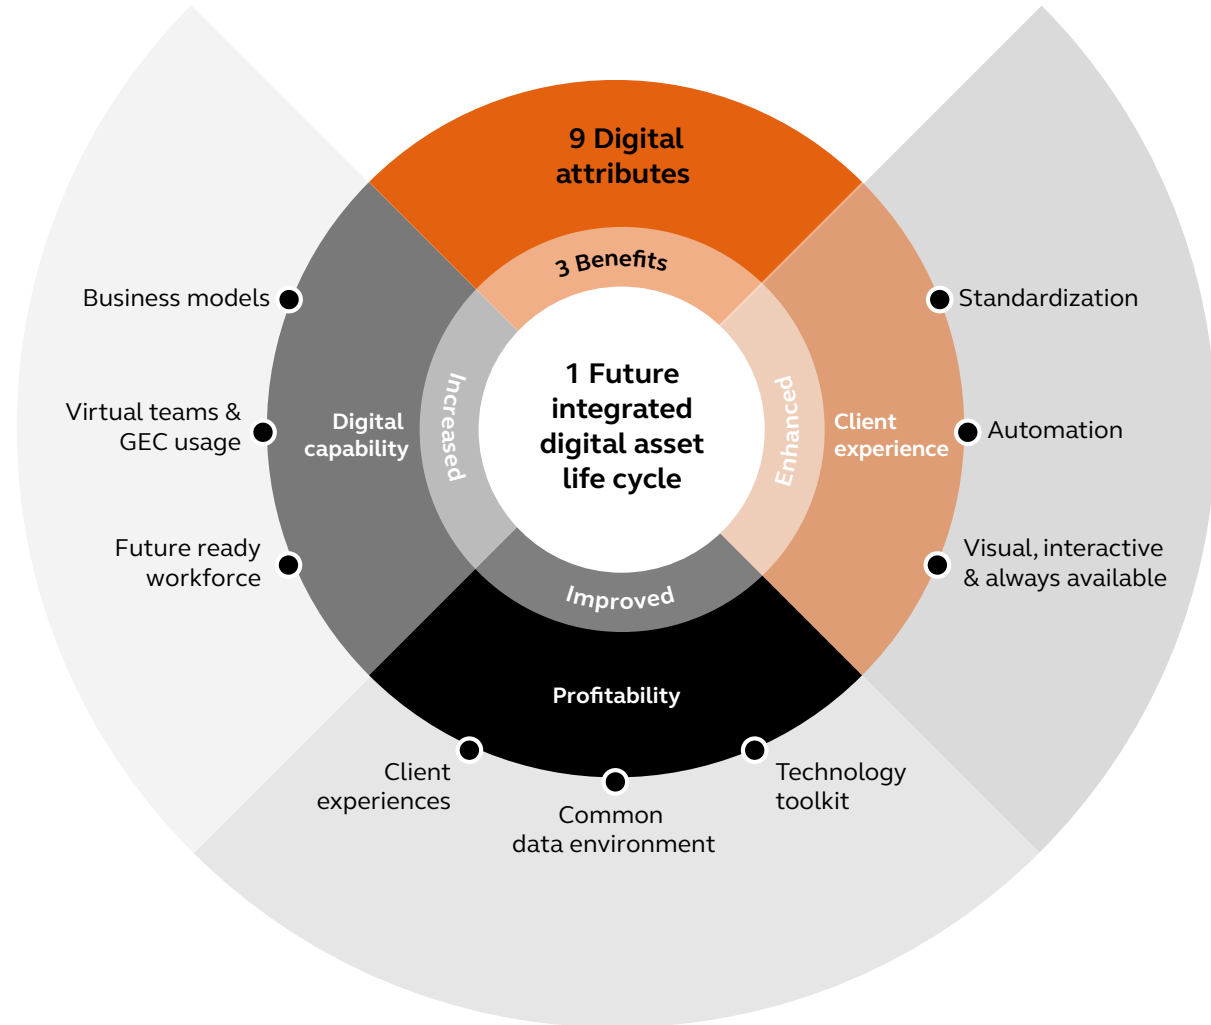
9 Digital attributes

3 Benefits

1 Future integrated digital asset life cycle

Increased

Enhanced

Improved

Digital capability

Client experience

Profitability

Business models

Virtual teams & GEC usage

Future ready workforce

Standardization

Automation

Visual, interactive & always available

Client experiences

Common data environment

Technology toolkit